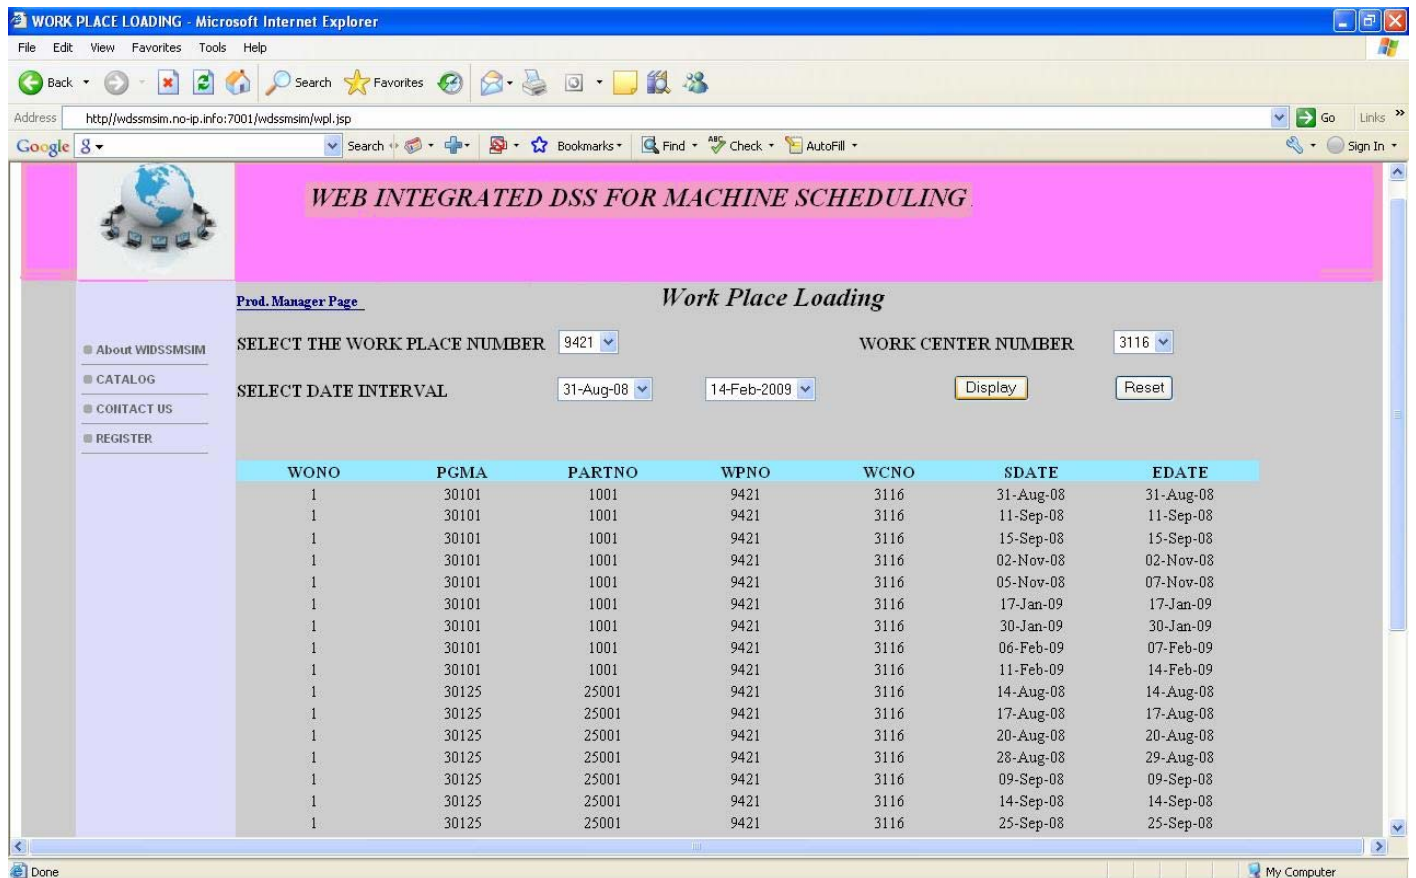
WORK PLACE LOADING - Microsoft Internet Explorer

File Edit View Favorites Tools Help

Back Search Favorites

Address http//wdssmsim.no-ip.info:7001/wdssmsim/wpl.jsp Go Links

Google Search Bookmarks Find Check AutoFill Sign In

WEB INTEGRATED DSS FOR MACHINE SCHEDULING

Prod. Manager Page

Work Place Loading

About WIDSSMSIM
CATALOG
CONTACT US
REGISTER

SELECT THE WORK PLACE NUMBER 9421 WORK CENTER NUMBER 3116

SELECT DATE INTERVAL 31-Aug-08 14-Feb-2009 Display Reset

| WONO | PGMA | PARTNO | WPNO | WCNO | SDATE | EDATE |
|---|---|---|---|---|---|---|
| 1 | 30101 | 1001 | 9421 | 3116 | 31-Aug-08 | 31-Aug-08 |
| 1 | 30101 | 1001 | 9421 | 3116 | 11-Sep-08 | 11-Sep-08 |
| 1 | 30101 | 1001 | 9421 | 3116 | 15-Sep-08 | 15-Sep-08 |
| 1 | 30101 | 1001 | 9421 | 3116 | 02-Nov-08 | 02-Nov-08 |
| 1 | 30101 | 1001 | 9421 | 3116 | 05-Nov-08 | 07-Nov-08 |
| 1 | 30101 | 1001 | 9421 | 3116 | 17-Jan-09 | 17-Jan-09 |
| 1 | 30101 | 1001 | 9421 | 3116 | 30-Jan-09 | 30-Jan-09 |
| 1 | 30101 | 1001 | 9421 | 3116 | 06-Feb-09 | 07-Feb-09 |
| 1 | 30101 | 1001 | 9421 | 3116 | 11-Feb-09 | 14-Feb-09 |
| 1 | 30125 | 25001 | 9421 | 3116 | 14-Aug-08 | 14-Aug-08 |
| 1 | 30125 | 25001 | 9421 | 3116 | 17-Aug-08 | 17-Aug-08 |
| 1 | 30125 | 25001 | 9421 | 3116 | 20-Aug-08 | 20-Aug-08 |
| 1 | 30125 | 25001 | 9421 | 3116 | 28-Aug-08 | 29-Aug-08 |
| 1 | 30125 | 25001 | 9421 | 3116 | 09-Sep-08 | 09-Sep-08 |
| 1 | 30125 | 25001 | 9421 | 3116 | 14-Sep-08 | 14-Sep-08 |
| 1 | 30125 | 25001 | 9421 | 3116 | 25-Sep-08 | 25-Sep-08 |

Done My Computer